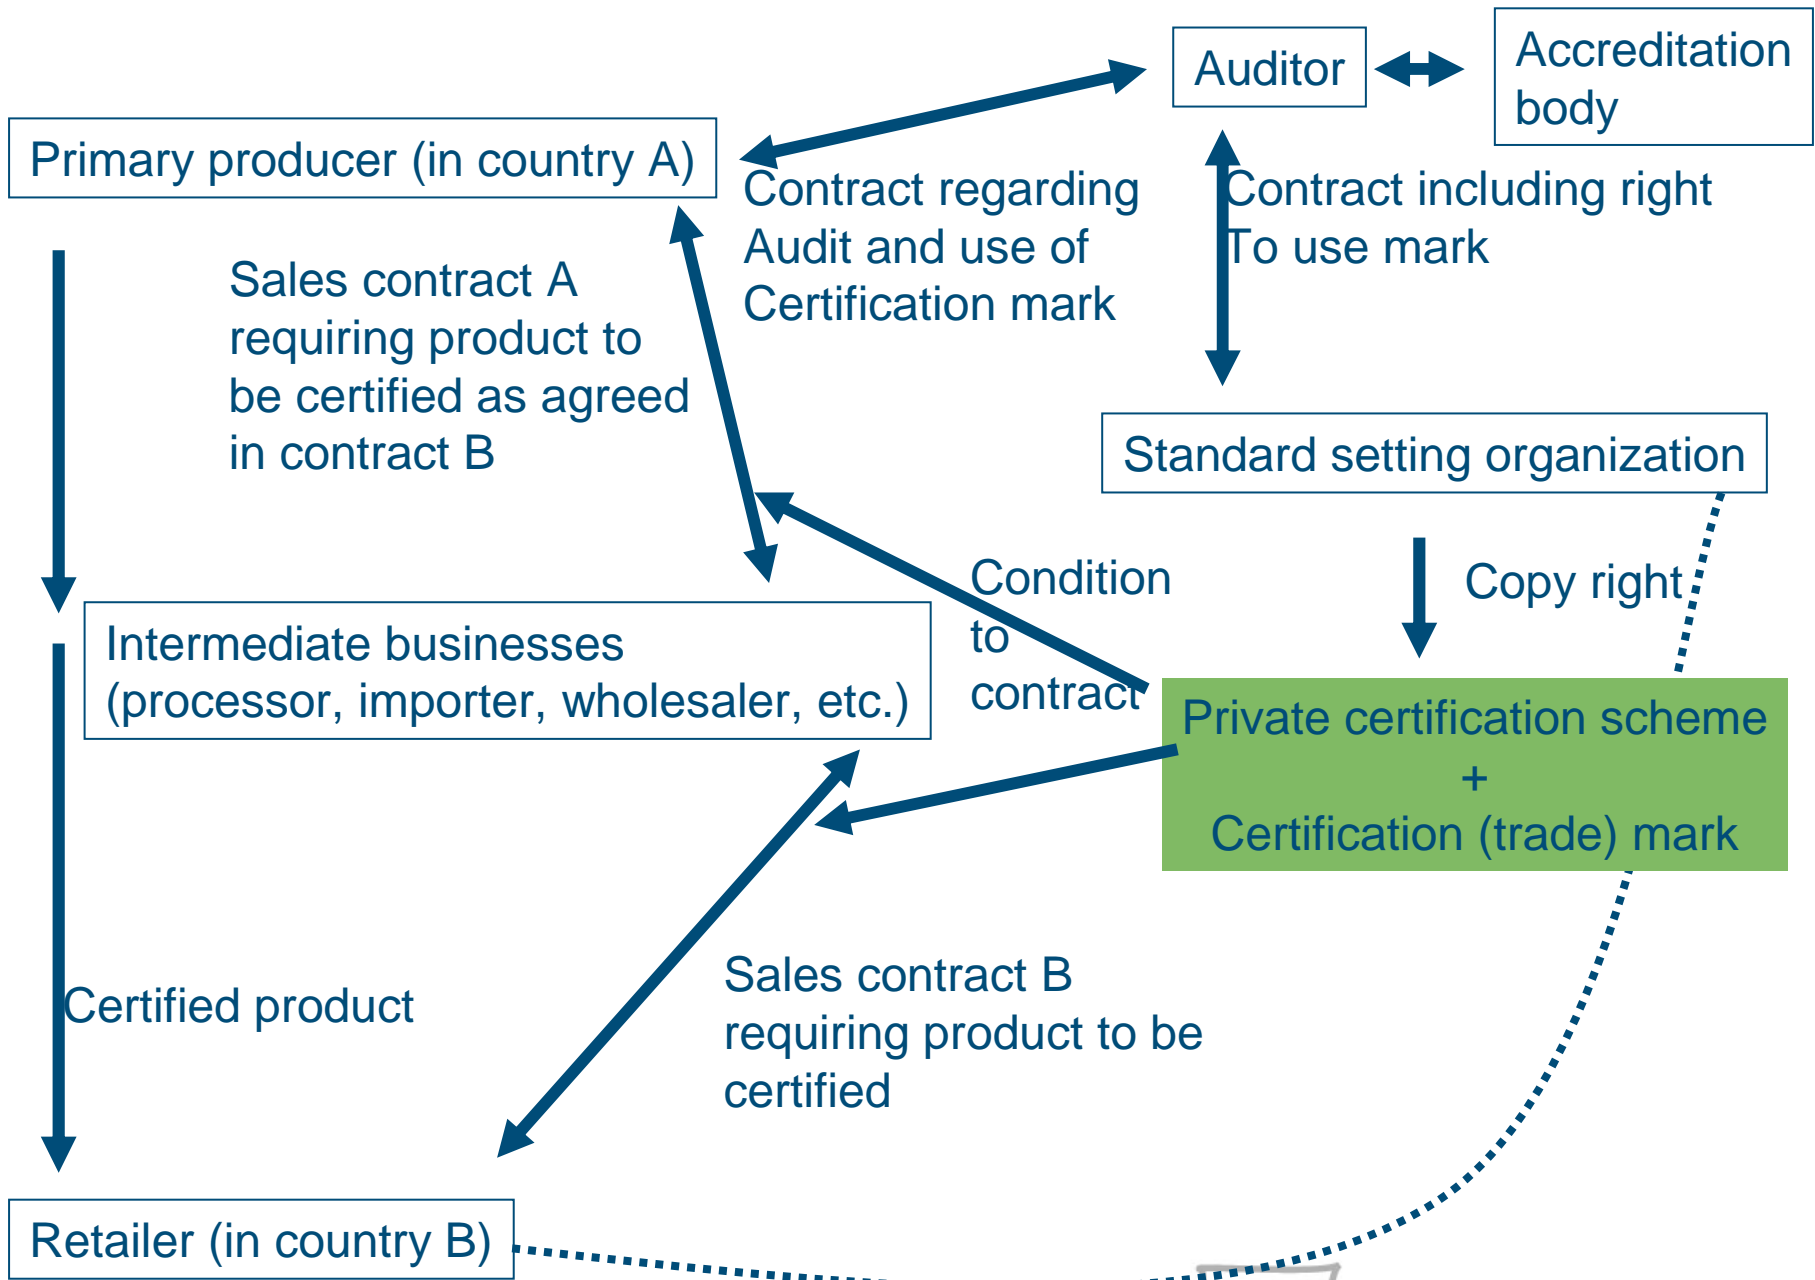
Auditor

Accreditation body

Primary producer (in country A)

Contract regarding Audit and use of Certification mark

Contract including right To use mark

Sales contract A requiring product to be certified as agreed in contract B

Standard setting organization

Condition to contract

Copy right

Intermediate businesses (processor, importer, wholesaler, etc.)

Private certification scheme + Certification (trade) mark

Certified product

Sales contract B requiring product to be certified

Retailer (in country B)